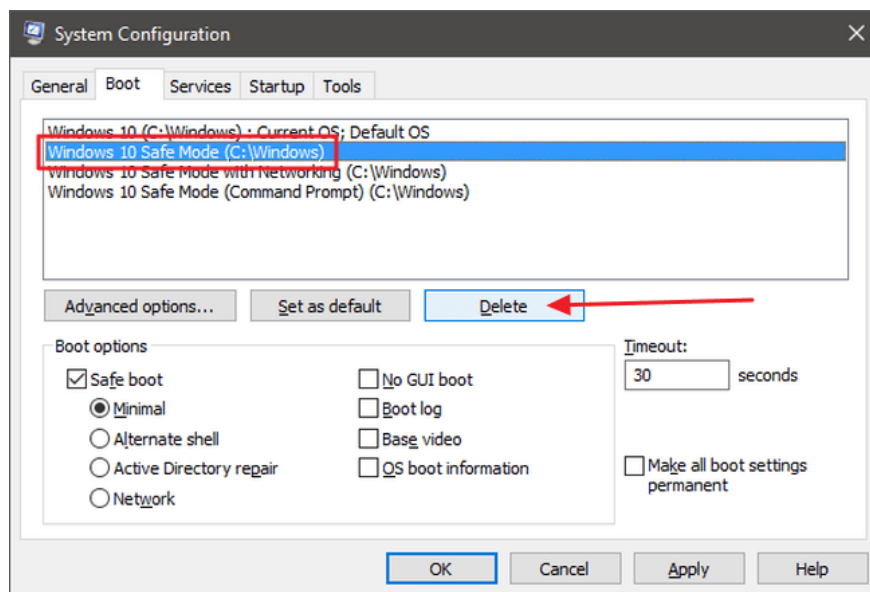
System Configuration

General Boot Services Startup Tools

Windows 10 (C:\Windows) : Current OS; Default OS
Windows 10 Safe Mode (C:\Windows)
Windows 10 Safe Mode with Networking (C:\Windows)
Windows 10 Safe Mode (Command Prompt) (C:\Windows)

Advanced options... Set as default Delete

Boot options
Safe boot
Minimal
Alternate shell
Active Directory repair
Network
No GUI boot
Boot log
Base video
OS boot information

Timeout:
30 seconds

Make all boot settings permanent

OK Cancel Apply Help